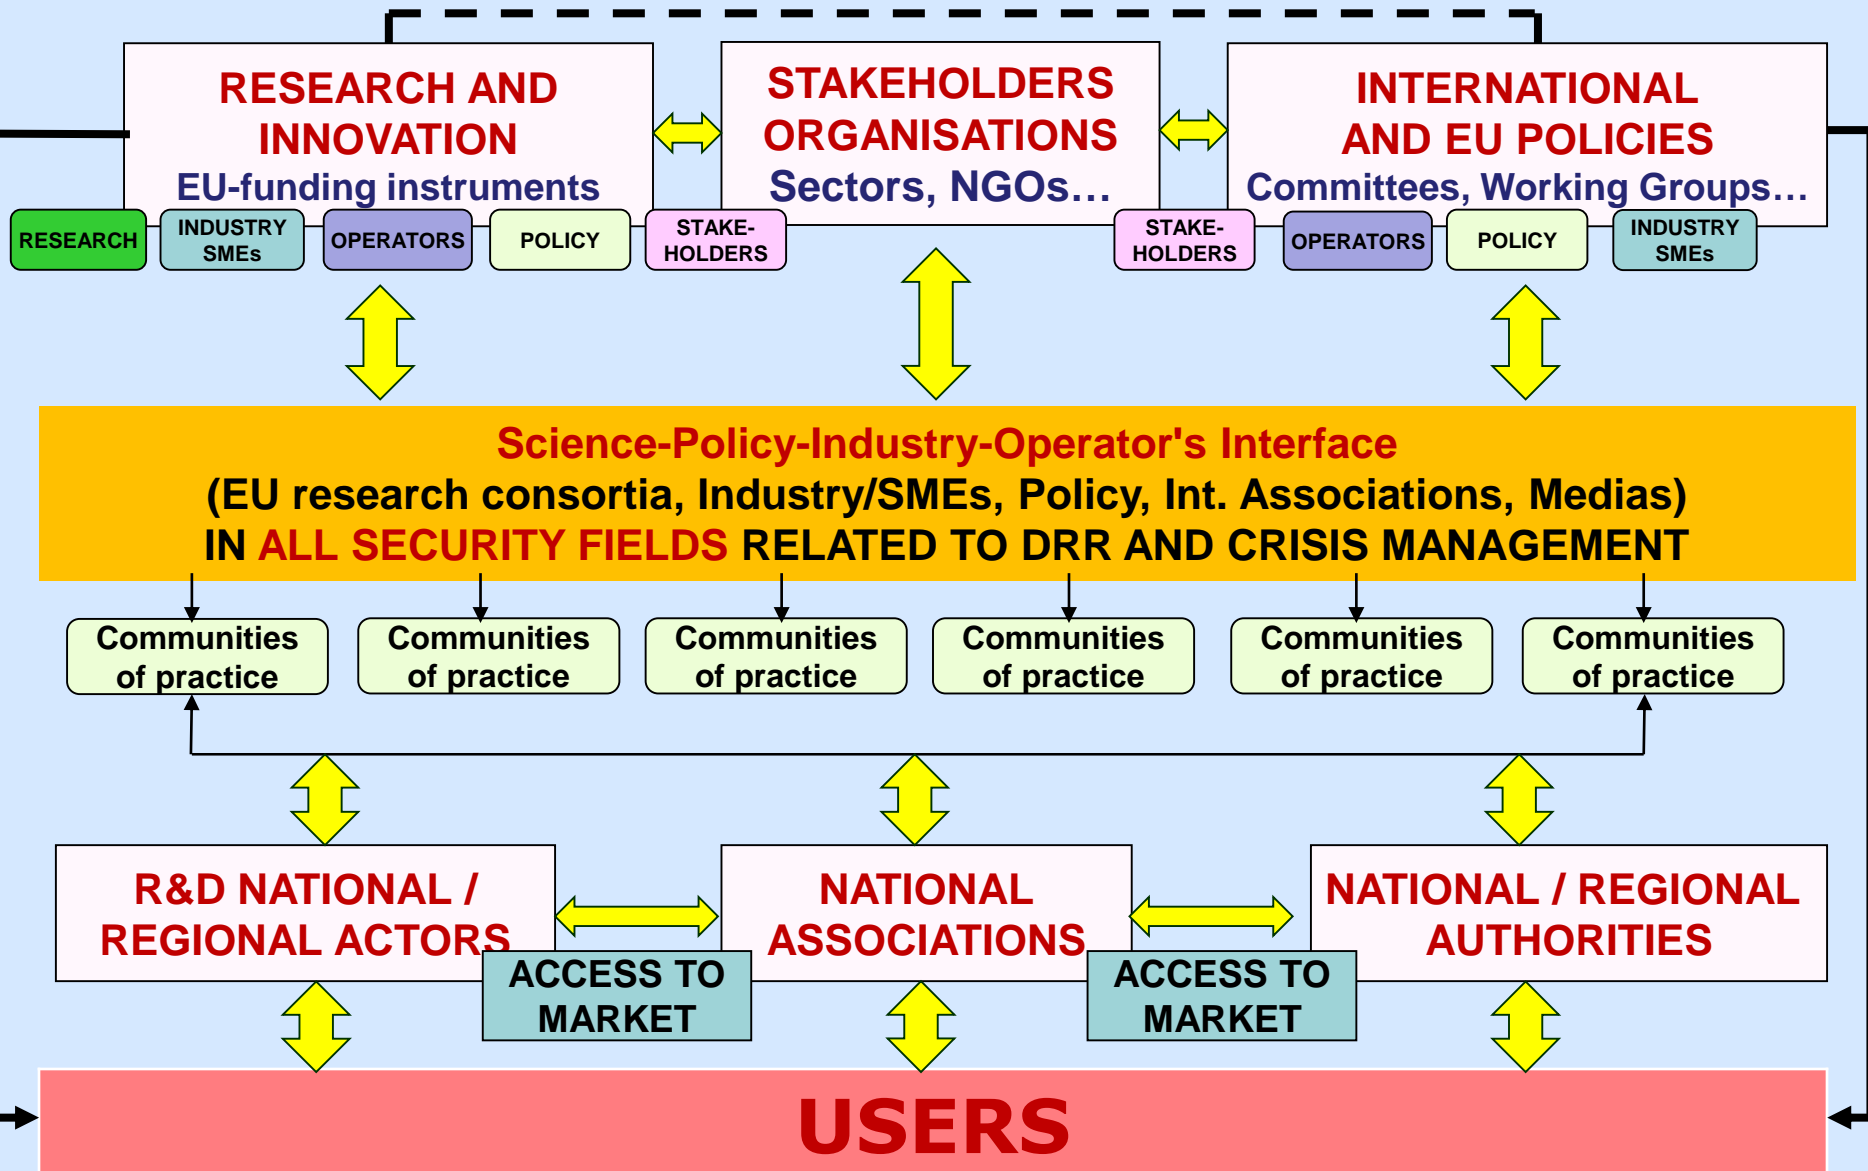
RESEARCH AND INNOVATION
EU-funding instruments

STAKEHOLDERS ORGANISATIONS
Sectors, NGOs…

INTERNATIONAL AND EU POLICIES
Committees, Working Groups…

RESEARCH
INDUSTRY SMEs
OPERATORS
POLICY
STAKE-HOLDERS
STAKE-HOLDERS
OPERATORS
POLICY
INDUSTRY SMEs

Science-Policy-Industry-Operator's Interface
(EU research consortia, Industry/SMEs, Policy, Int. Associations, Medias)
IN ALL SECURITY FIELDS RELATED TO DRR AND CRISIS MANAGEMENT

Communities of practice
Communities of practice
Communities of practice
Communities of practice
Communities of practice
Communities of practice

R&D NATIONAL / REGIONAL ACTORS

NATIONAL ASSOCIATIONS

NATIONAL / REGIONAL AUTHORITIES

ACCESS TO MARKET

ACCESS TO MARKET

USERS